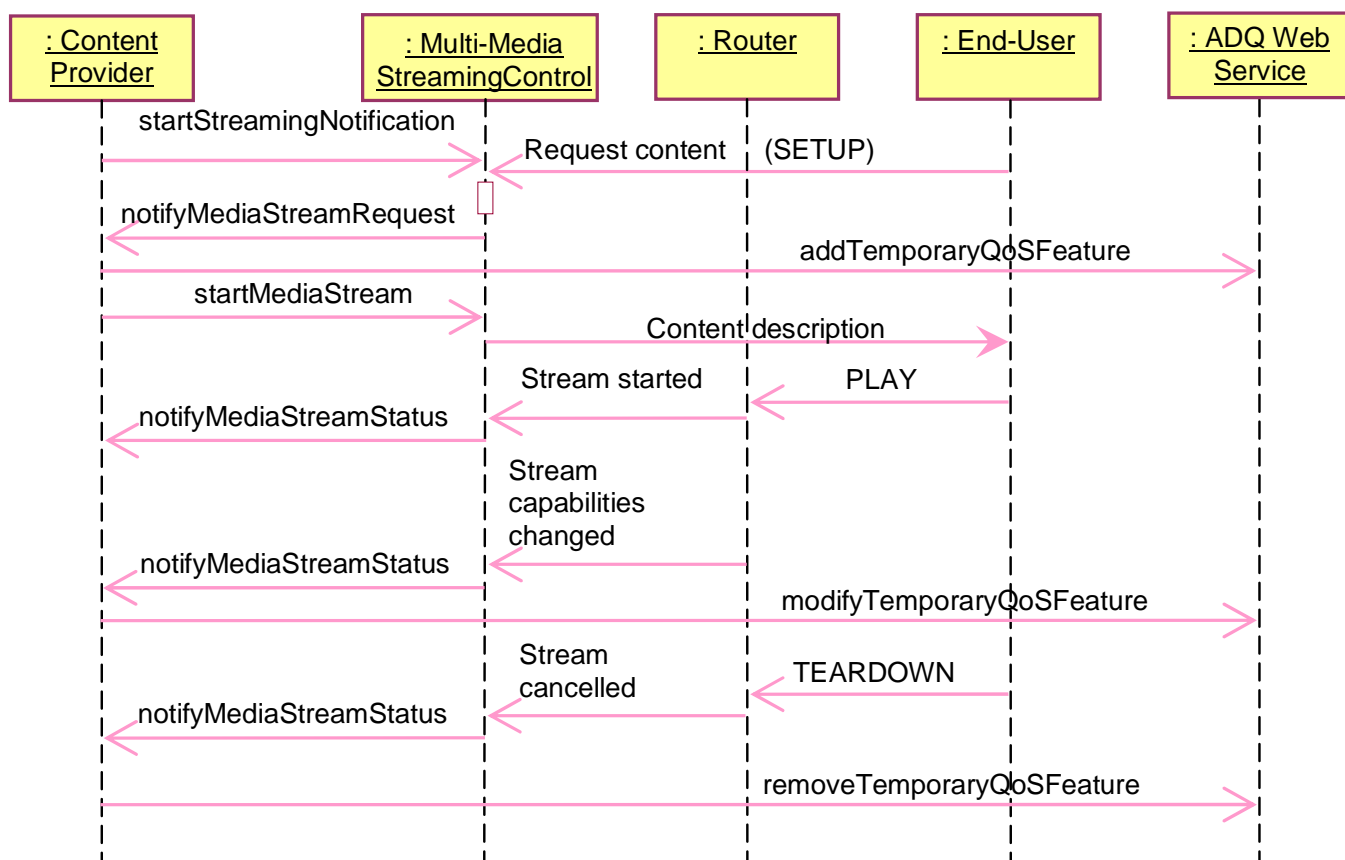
: Content Provider

: Multi-Media StreamingControl

: Router

: End-User

: ADQ Web Service

startStreamingNotification

Request content

(SETUP)

notifyMediaStreamRequest

addTemporaryQoSFeature

startMediaStream

Content description

Stream started

PLAY

notifyMediaStreamStatus

Stream capabilities changed

notifyMediaStreamStatus

modifyTemporaryQoSFeature

Stream cancelled

TEARDOWN

notifyMediaStreamStatus

removeTemporaryQoSFeature